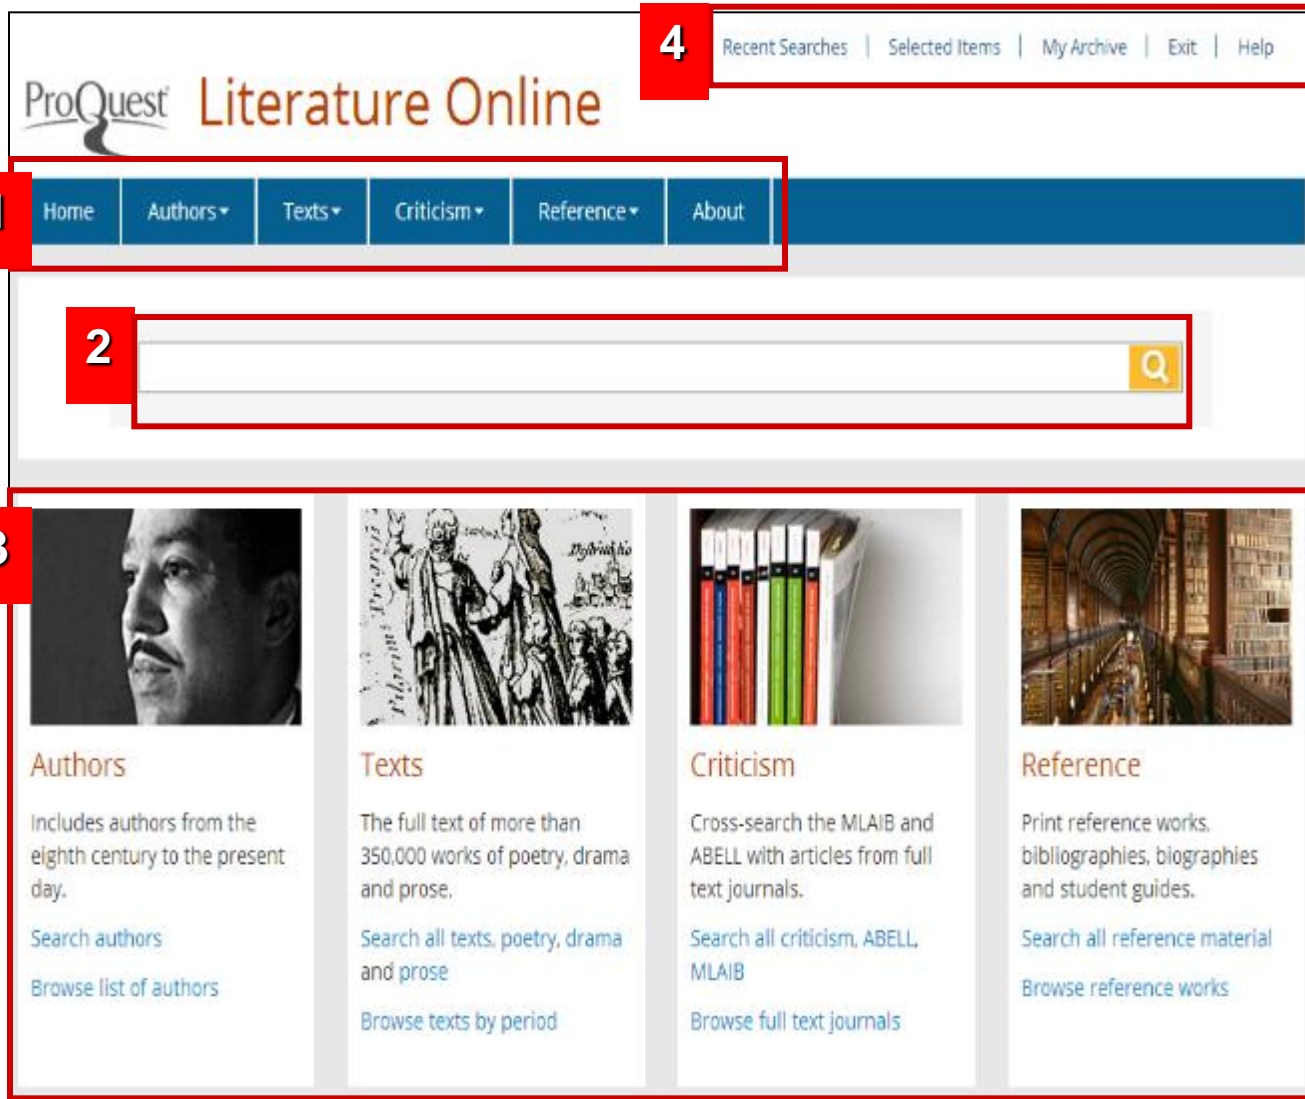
4

Recent Searches | Selected Items | My Archive | Exit | Help

ProQuest Literature Online

1

Home Authors Texts Criticism Reference About

2

3

Authors

Includes authors from the eighth century to the present day.

Search authors

Browse list of authors

Texts

The full text of more than 350,000 works of poetry, drama and prose.

Search all texts, poetry, drama and prose

Browse texts by period

Criticism

Cross-search the MLAIB and ABELL with articles from full text journals.

Search all criticism, ABELL, MLAIB

Browse full text journals

Reference

Print reference works, bibliographies, biographies and student guides.

Search all reference material

Browse reference works